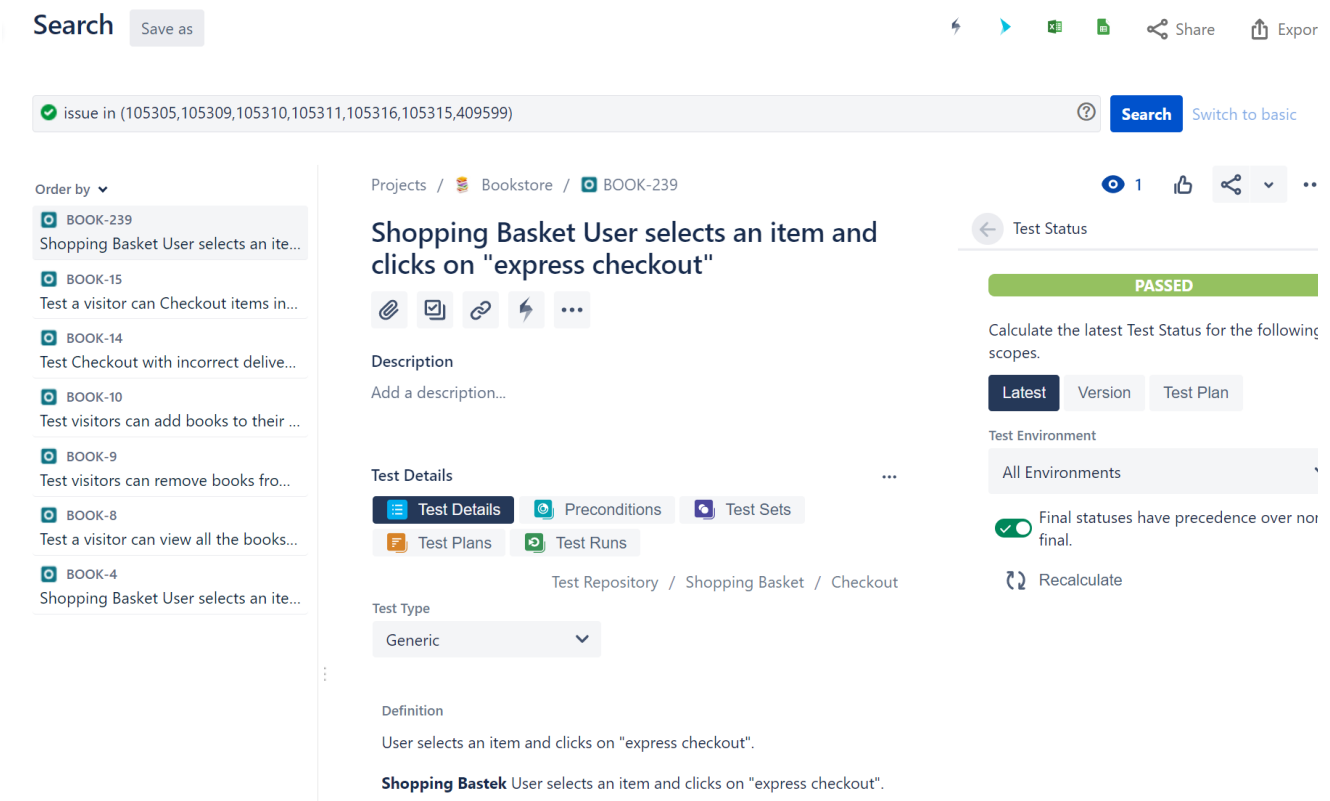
Search Save as

Share Expor

issue in (105305,105309,105310,105311,105316,105315,409599)

Search Switch to basic

Order by

BOOK-239
Shopping Basket User selects an ite...

BOOK-15
Test a visitor can Checkout items in...

BOOK-14
Test Checkout with incorrect delive...

BOOK-10
Test visitors can add books to their ...

BOOK-9
Test visitors can remove books fro...

BOOK-8
Test a visitor can view all the books...

BOOK-4
Shopping Basket User selects an ite...

Projects / Bookstore / BOOK-239

1

Shopping Basket User selects an item and clicks on "express checkout"

Description

Add a description...

Test Details

Test Details Preconditions Test Sets
Test Plans Test Runs

Test Repository / Shopping Basket / Checkout

Test Type

Generic

Definition

User selects an item and clicks on "express checkout".

**Shopping Bastek** User selects an item and clicks on "express checkout".

Test Status

PASSED

Calculate the latest Test Status for the following scopes.

Latest Version Test Plan

Test Environment

All Environments

Final statuses have precedence over non final.

Recalculate